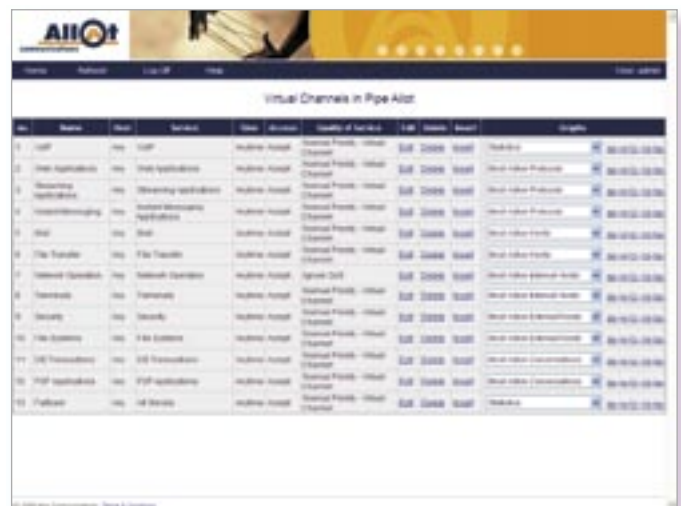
Allot communications

Home Refresh Log Off Help User: admin

Virtual Channels in Pipe Allot

| No. | Name | Stat | Service | Time | Access | Quality of Service | Edit | Delete | Insert | Graphs | |
|---|---|---|---|---|---|---|---|---|---|---|---|
| 1 | VoIP | Yes | VoIP | Anytime | Accept | Normal Priority - Virtual Channel | Edit | Delete | Insert | Statistics | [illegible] |
| 2 | Web Applications | Yes | Web Applications | Anytime | Accept | Normal Priority - Virtual Channel | Edit | Delete | Insert | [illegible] Protocols | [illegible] |
| 3 | Streaming Applications | Yes | Streaming Applications | Anytime | Accept | Normal Priority - Virtual Channel | Edit | Delete | Insert | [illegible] Protocols | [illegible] |
| 4 | Instant Messaging | Yes | Instant Messaging Applications | Anytime | Accept | Normal Priority - Virtual Channel | Edit | Delete | Insert | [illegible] Protocols | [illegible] |
| 5 | Mail | Yes | Mail | Anytime | Accept | Normal Priority - Virtual Channel | Edit | Delete | Insert | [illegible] Hosts | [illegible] |
| 6 | File Transfer | Yes | File Transfer | Anytime | Accept | Normal Priority - Virtual Channel | Edit | Delete | Insert | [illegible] Hosts | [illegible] |
| 7 | Network Operation | Yes | Network Operation | Anytime | Accept | Ignore QoS | Edit | Delete | Insert | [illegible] External Hosts | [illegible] |
| 8 | Terminals | Yes | Terminals | Anytime | Accept | Normal Priority - Virtual Channel | Edit | Delete | Insert | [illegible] External Hosts | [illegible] |
| 9 | Security | Yes | Security | Anytime | Accept | Normal Priority - Virtual Channel | Edit | Delete | Insert | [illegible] External Hosts | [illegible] |
| 10 | File Systems | Yes | File Systems | Anytime | Accept | Normal Priority - Virtual Channel | Edit | Delete | Insert | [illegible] External Hosts | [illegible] |
| 11 | DB Transactions | Yes | DB Transactions | Anytime | Accept | Normal Priority - Virtual Channel | Edit | Delete | Insert | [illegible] Conversations | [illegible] |
| 12 | P2P Applications | Yes | P2P Applications | Anytime | Accept | Normal Priority - Virtual Channel | Edit | Delete | Insert | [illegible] Conversations | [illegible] |
| 13 | Fallback | Yes | All Services | Anytime | Accept | Normal Priority - Virtual Channel | Edit | Delete | Insert | Statistics | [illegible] |

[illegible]